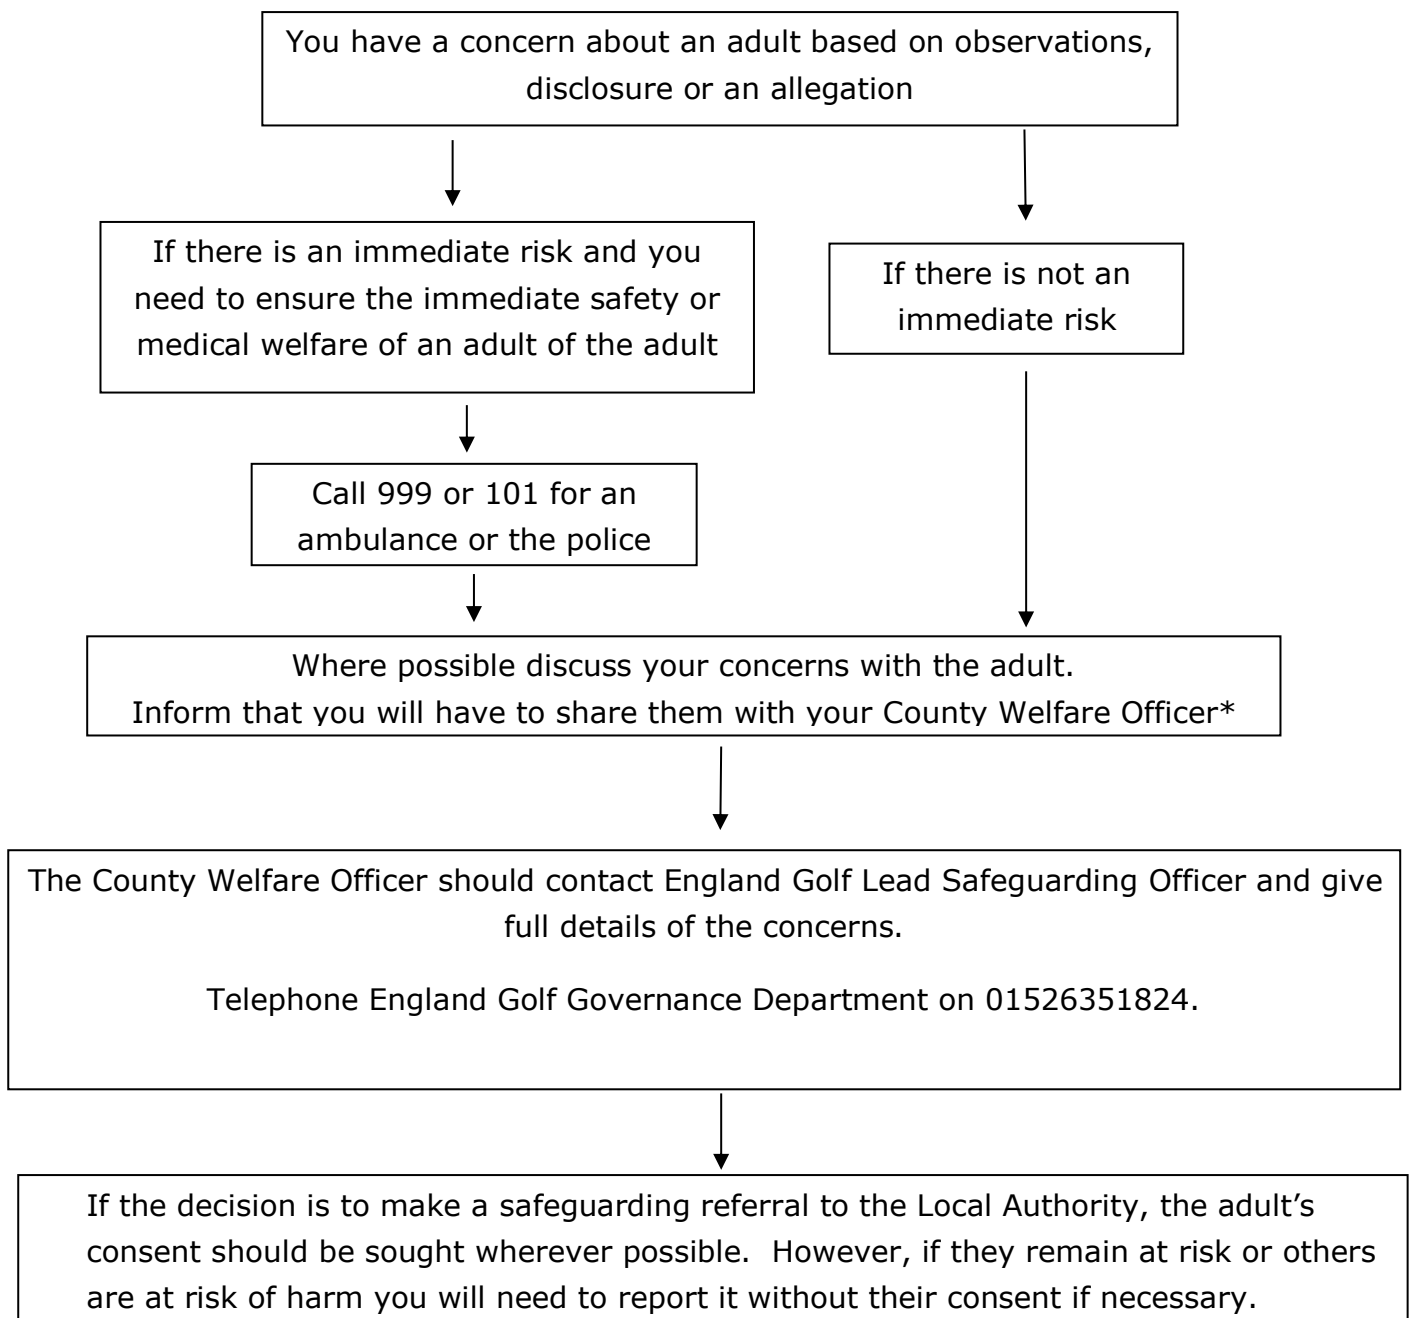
You have a concern about an adult based on observations, disclosure or an allegation

If there is an immediate risk and you need to ensure the immediate safety or medical welfare of an adult of the adult

If there is not an immediate risk

Call 999 or 101 for an ambulance or the police

Where possible discuss your concerns with the adult.
Inform that you will have to share them with your County Welfare Officer*

The County Welfare Officer should contact England Golf Lead Safeguarding Officer and give full details of the concerns.

Telephone England Golf Governance Department on 01526351824.

If the decision is to make a safeguarding referral to the Local Authority, the adult's consent should be sought wherever possible. However, if they remain at risk or others are at risk of harm you will need to report it without their consent if necessary.